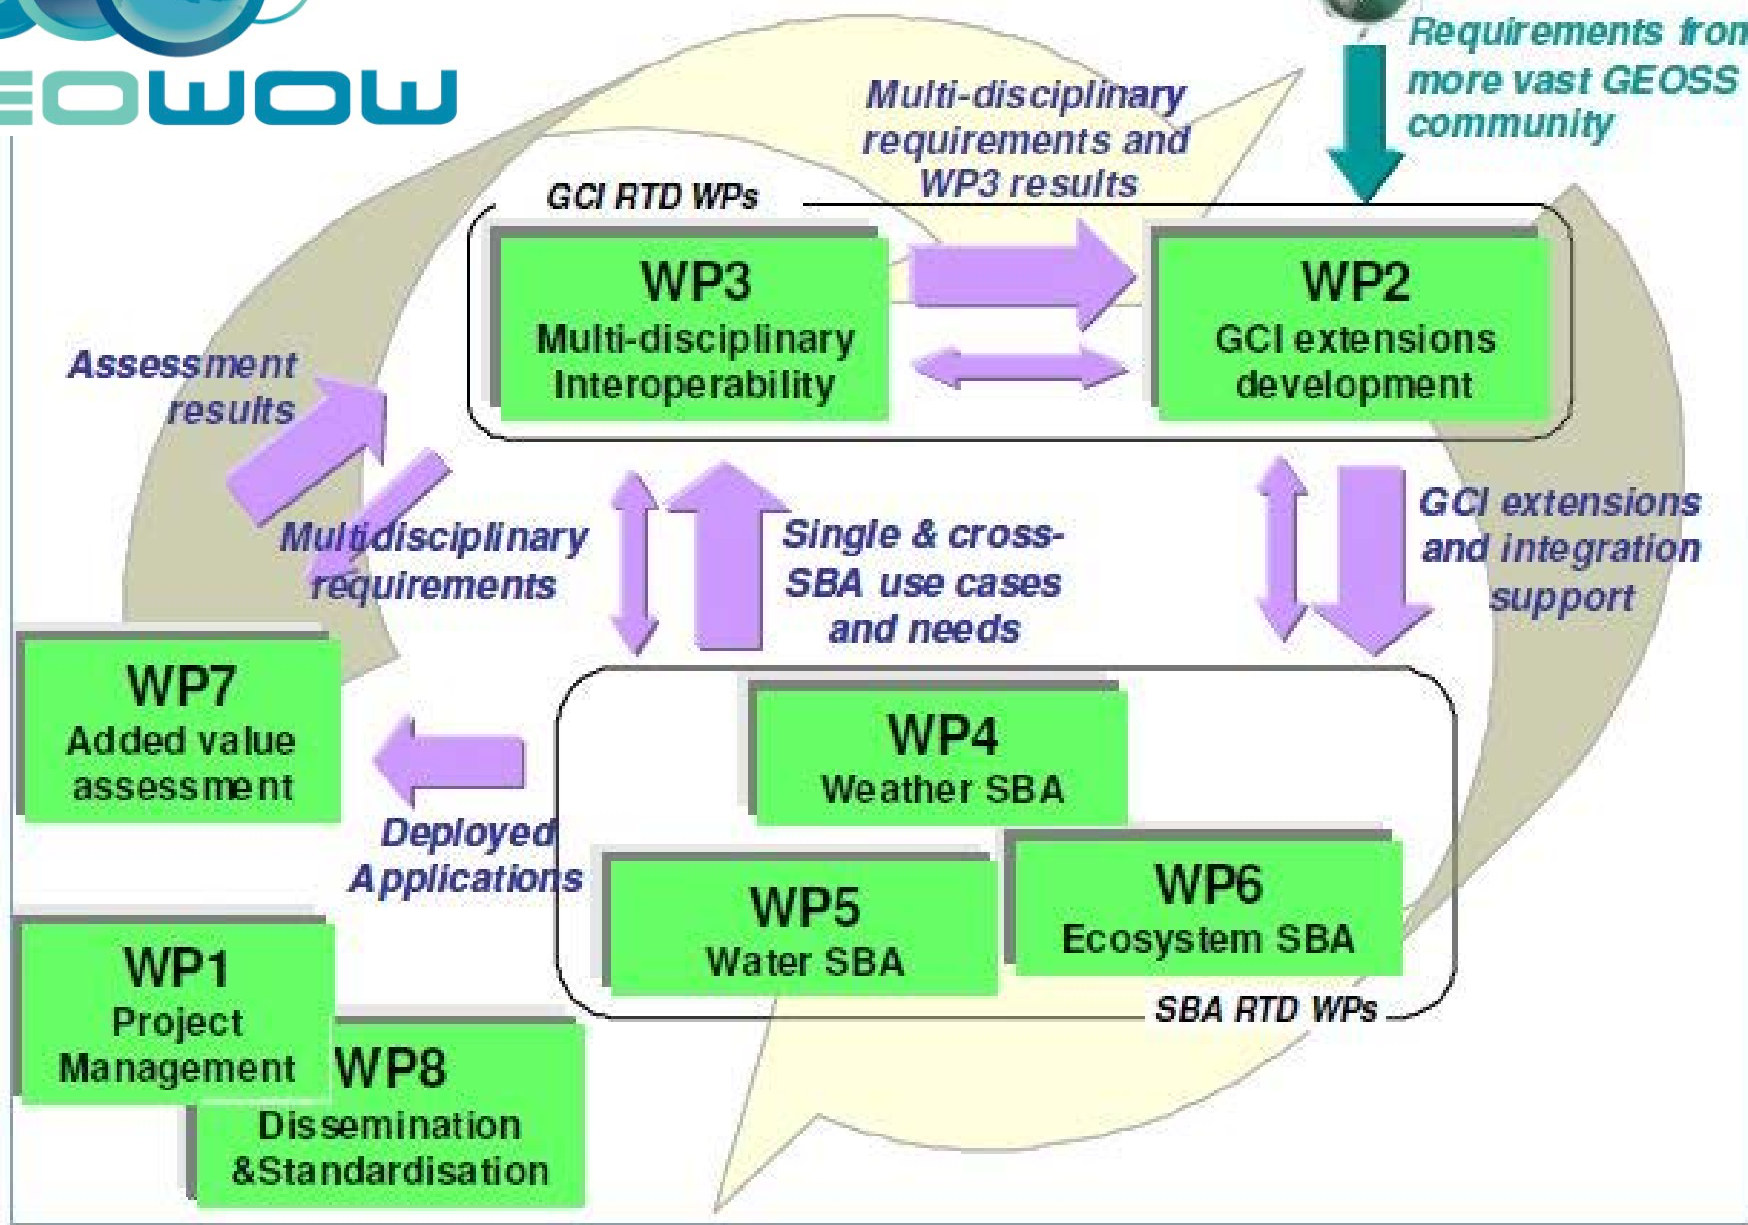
EOWOW

Requirements fron more vast GEOSS community

Multi-disciplinary requirements and WP3 results

GCI RTD WPs

WP3
Multi-disciplinary Interoperability

WP2
GCI extensions development

Assessment results

Multidisciplinary requirements

Single & cross-SBA use cases and needs

GCI extensions and integration support

WP7
Added value assessment

WP4
Weather SBA

Deployed Applications

WP5
Water SBA

WP6
Ecosystem SBA

SBA RTD WPs

WP1
Project Management

WP8
Dissemination &Standardisation